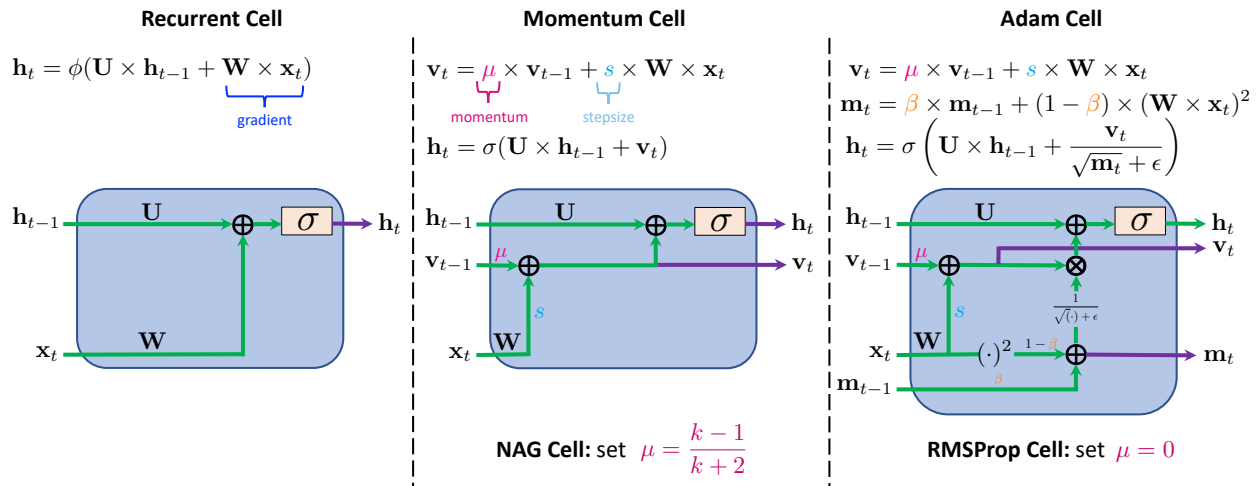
Recurrent Cell

$\mathbf{h}_t = \phi(\mathbf{U} \times \mathbf{h}_{t-1} + \mathbf{W} \times \mathbf{x}_t)$

gradient

$\mathbf{h}_{t-1}$ $\mathbf{U}$ $\oplus$ $\sigma$ $\mathbf{h}_t$

$\mathbf{x}_t$ $\mathbf{W}$

Momentum Cell

$\mathbf{v}_t = \mu \times \mathbf{v}_{t-1} + s \times \mathbf{W} \times \mathbf{x}_t$

momentum stepsize

$\mathbf{h}_t = \sigma(\mathbf{U} \times \mathbf{h}_{t-1} + \mathbf{v}_t)$

$\mathbf{h}_{t-1}$ $\mathbf{U}$ $\oplus$ $\sigma$ $\mathbf{h}_t$

$\mathbf{v}_{t-1}$ $\mu$ $\oplus$ $\mathbf{v}_t$

$s$

$\mathbf{x}_t$ $\mathbf{W}$

NAG Cell: set $\mu = \frac{k-1}{k+2}$

Adam Cell

$\mathbf{v}_t = \mu \times \mathbf{v}_{t-1} + s \times \mathbf{W} \times \mathbf{x}_t$

$\mathbf{m}_t = \beta \times \mathbf{m}_{t-1} + (1-\beta) \times (\mathbf{W} \times \mathbf{x}_t)^2$

$\mathbf{h}_t = \sigma\left(\mathbf{U} \times \mathbf{h}_{t-1} + \frac{\mathbf{v}_t}{\sqrt{\mathbf{m}_t} + \epsilon}\right)$

$\mathbf{h}_{t-1}$ $\mathbf{U}$ $\oplus$ $\sigma$ $\mathbf{h}_t$

$\mathbf{v}_{t-1}$ $\mu$ $\oplus$ $\otimes$ $\mathbf{v}_t$

$s$ $\frac{1}{\sqrt{(\cdot)} + \epsilon}$

$\mathbf{x}_t$ $\mathbf{W}$ $(\cdot)^2$ $1-\beta$ $\oplus$ $\mathbf{m}_t$

$\mathbf{m}_{t-1}$ $\beta$

RMSProp Cell: set $\mu = 0$